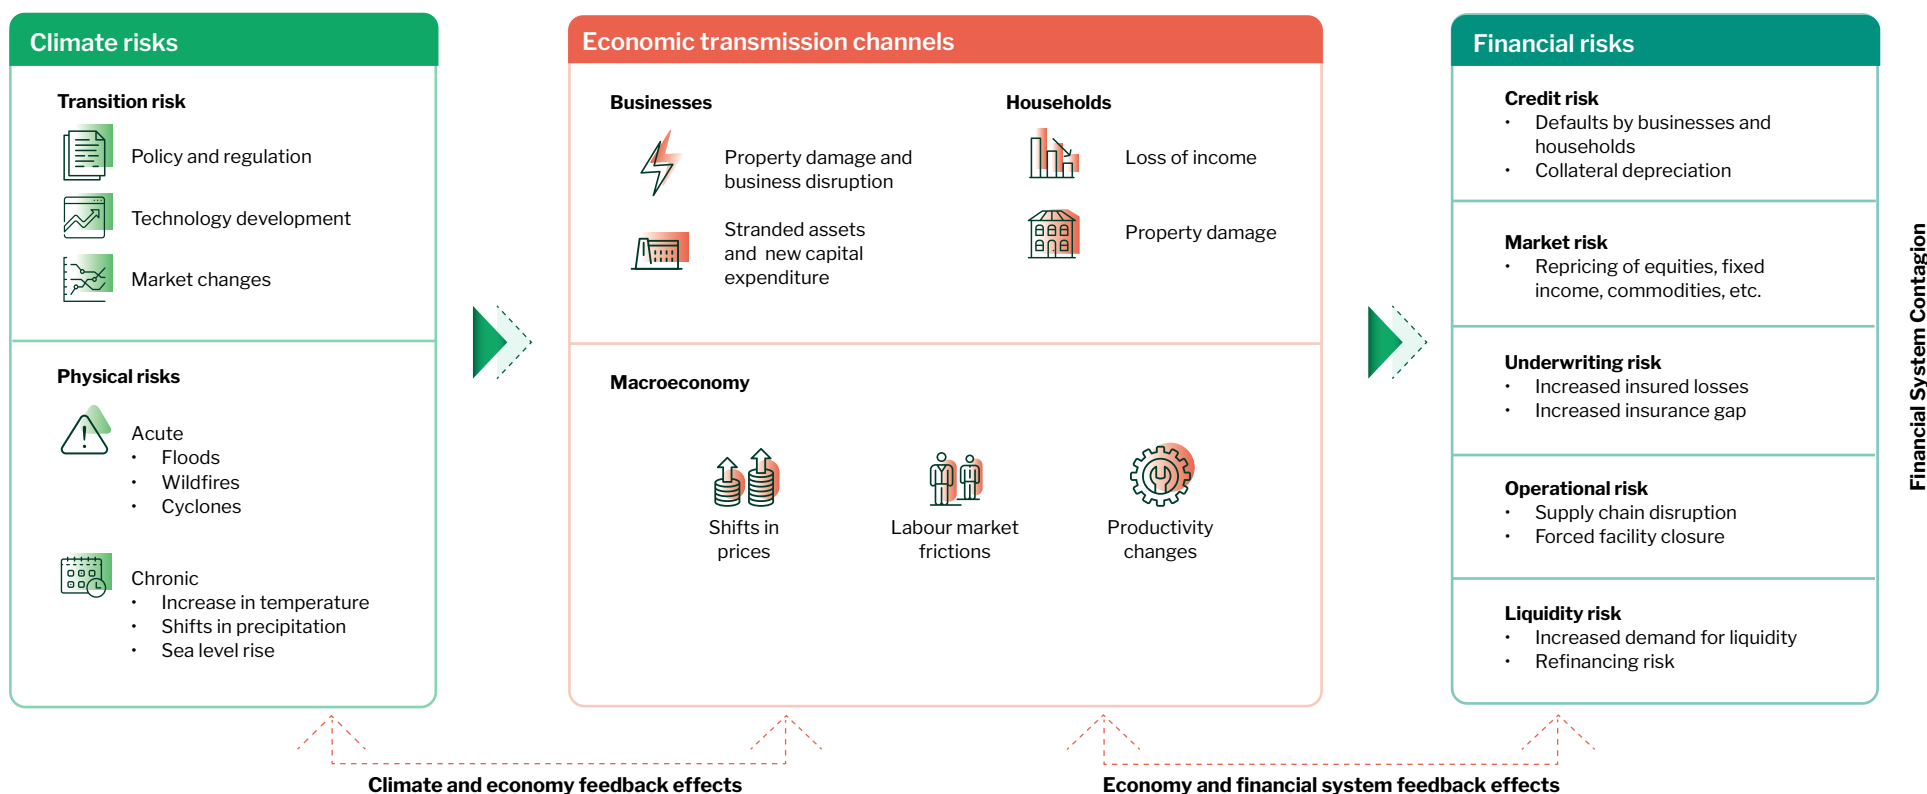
Climate risks

Transition risk

Policy and regulation

Technology development

Market changes

Physical risks

Acute
• Floods
• Wildfires
• Cyclones

Chronic
• Increase in temperature
• Shifts in precipitation
• Sea level rise

Economic transmission channels

Businesses

Property damage and business disruption

Stranded assets and new capital expenditure

Households

Loss of income

Property damage

Macroeconomy

Shifts in prices

Labour market frictions

Productivity changes

Financial risks

Credit risk
• Defaults by businesses and households
• Collateral depreciation

Market risk
• Repricing of equities, fixed income, commodities, etc.

Underwriting risk
• Increased insured losses
• Increased insurance gap

Operational risk
• Supply chain disruption
• Forced facility closure

Liquidity risk
• Increased demand for liquidity
• Refinancing risk

Financial System Contagion

Climate and economy feedback effects

Economy and financial system feedback effects